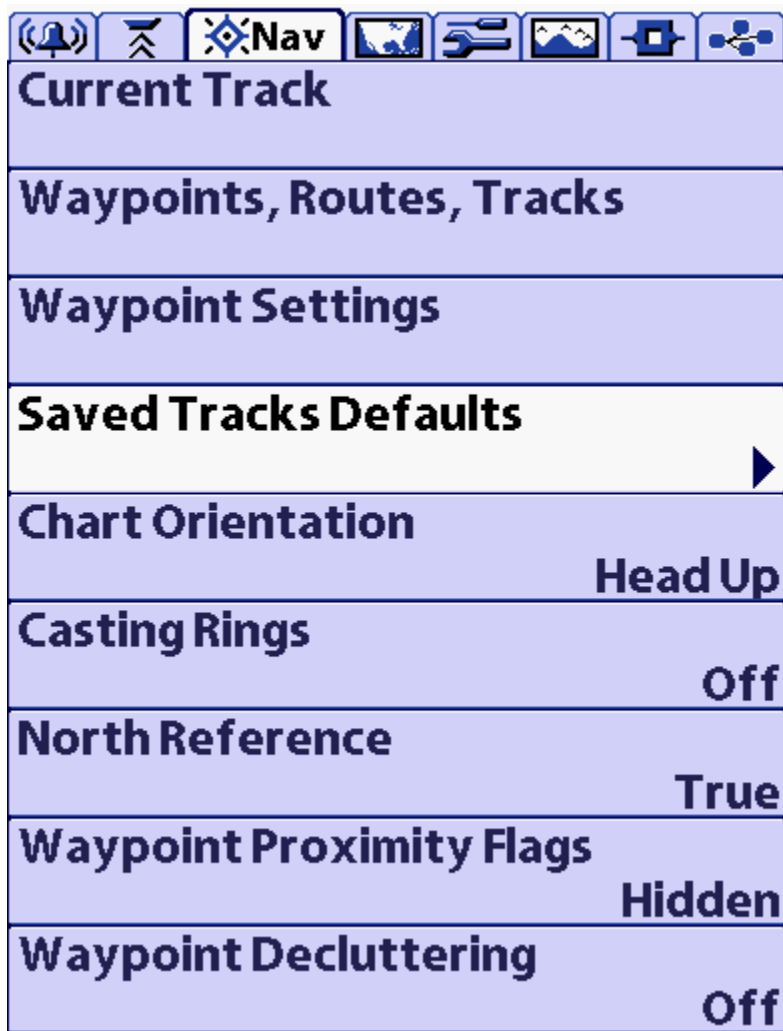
Nav

Current Track

Waypoints, Routes, Tracks

Waypoint Settings

Saved Tracks Defaults

Chart Orientation
Head Up

Casting Rings
Off

North Reference
True

Waypoint Proximity Flags
Hidden

Waypoint Decluttering
Off